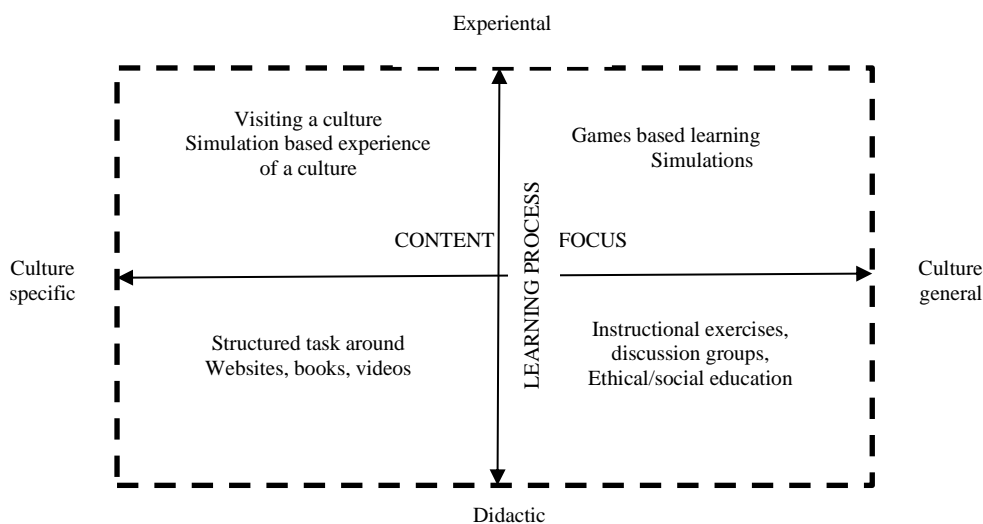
Experiental

Visiting a culture
Simulation based experience of a culture

Games based learning
Simulations

CONTENT

LEARNING PROCESS

FOCUS

Culture specific

Culture general

Structured task around Websites, books, videos

Instructional exercises, discussion groups, Ethical/social education

Didactic